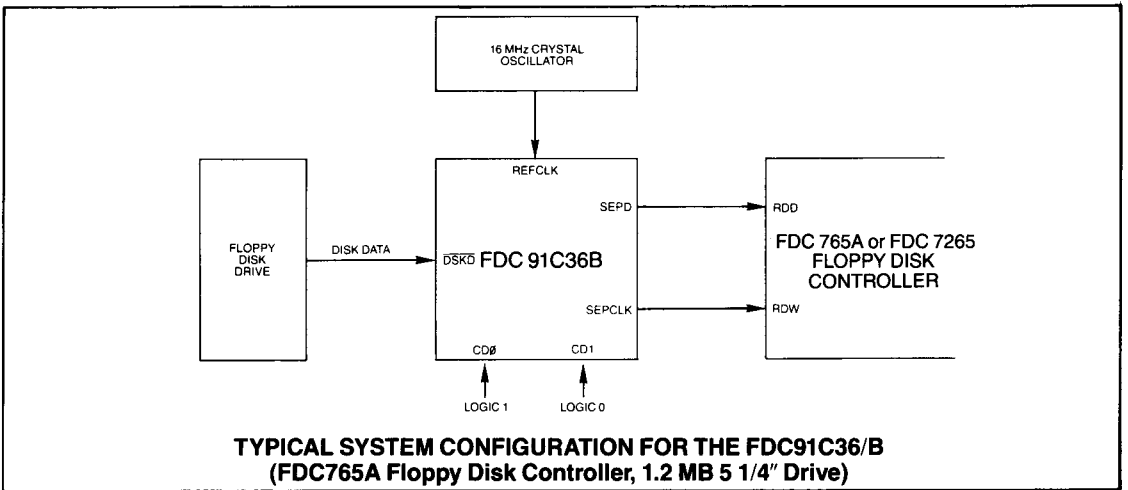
16 MHz CRYSTAL OSCILLATOR

REFCLK

FLOPPY DISK DRIVE

DISK DATA

$\overline{DSKD}$ FDC 91C36B

SEPD

SEPCLK

CDØ

CD1

LOGIC 1

LOGIC 0

RDD

RDW

FDC 765A or FDC 7265 FLOPPY DISK CONTROLLER

TYPICAL SYSTEM CONFIGURATION FOR THE FDC91C36/B
(FDC765A Floppy Disk Controller, 1.2 MB 5 1/4″ Drive)